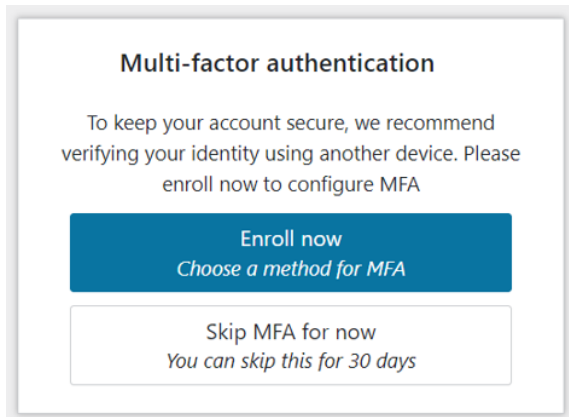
Multi-factor authentication

To keep your account secure, we recommend verifying your identity using another device. Please enroll now to configure MFA

Enroll now
*Choose a method for MFA*

Skip MFA for now
*You can skip this for 30 days*